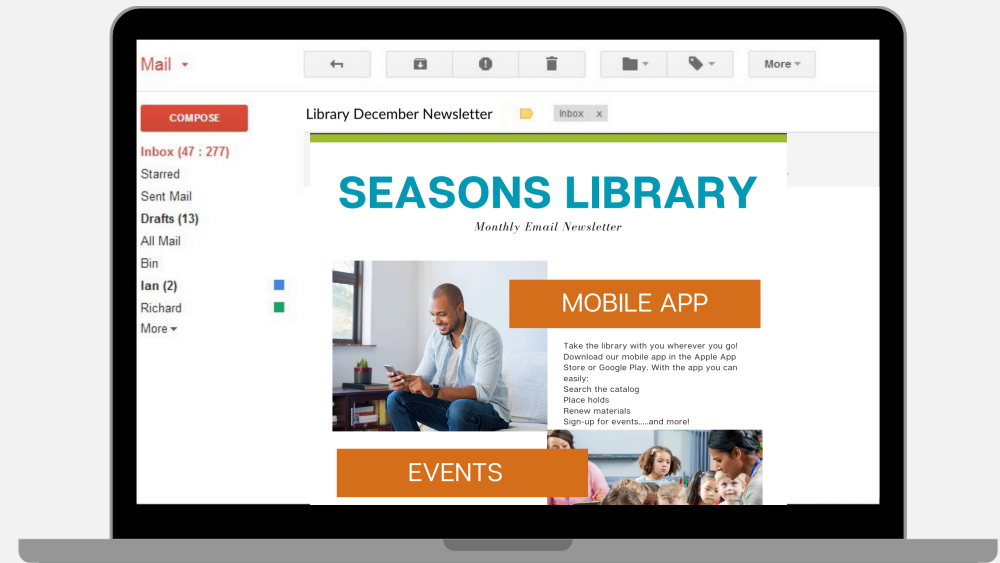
Mail

More

COMPOSE

Inbox (47 : 277)
Starred
Sent Mail
Drafts (13)
All Mail
Bin
Ian (2)
Richard
More

Library December Newsletter

Inbox x

SEASONS LIBRARY

Monthly Email Newsletter

MOBILE APP

Take the library with you wherever you go! Download our mobile app in the Apple App Store or Google Play. With the app you can easily:
Search the catalog
Place holds
Renew materials
Sign-up for events.....and more!

EVENTS